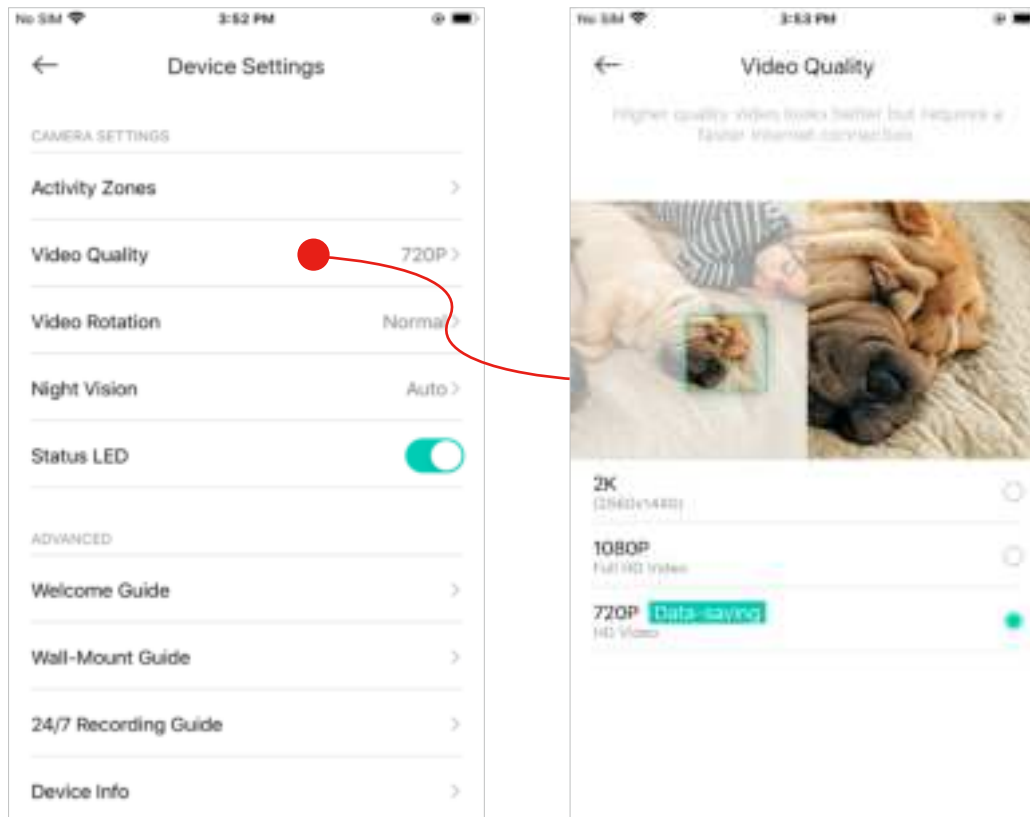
No SIM 3:52 PM

←

Device Settings

CAMERA SETTINGS

Activity Zones

Video Quality 720P

Video Rotation Normal

Night Vision Auto

Status LED

ADVANCED

Welcome Guide

Wall-Mount Guide

24/7 Recording Guide

Device Info

No SIM 3:53 PM

←

Video Quality

Higher quality video looks better but requires a faster internet connection.

2K
(2560×1440)

1080P
Full HD Video

720P Data-saving
HD Video